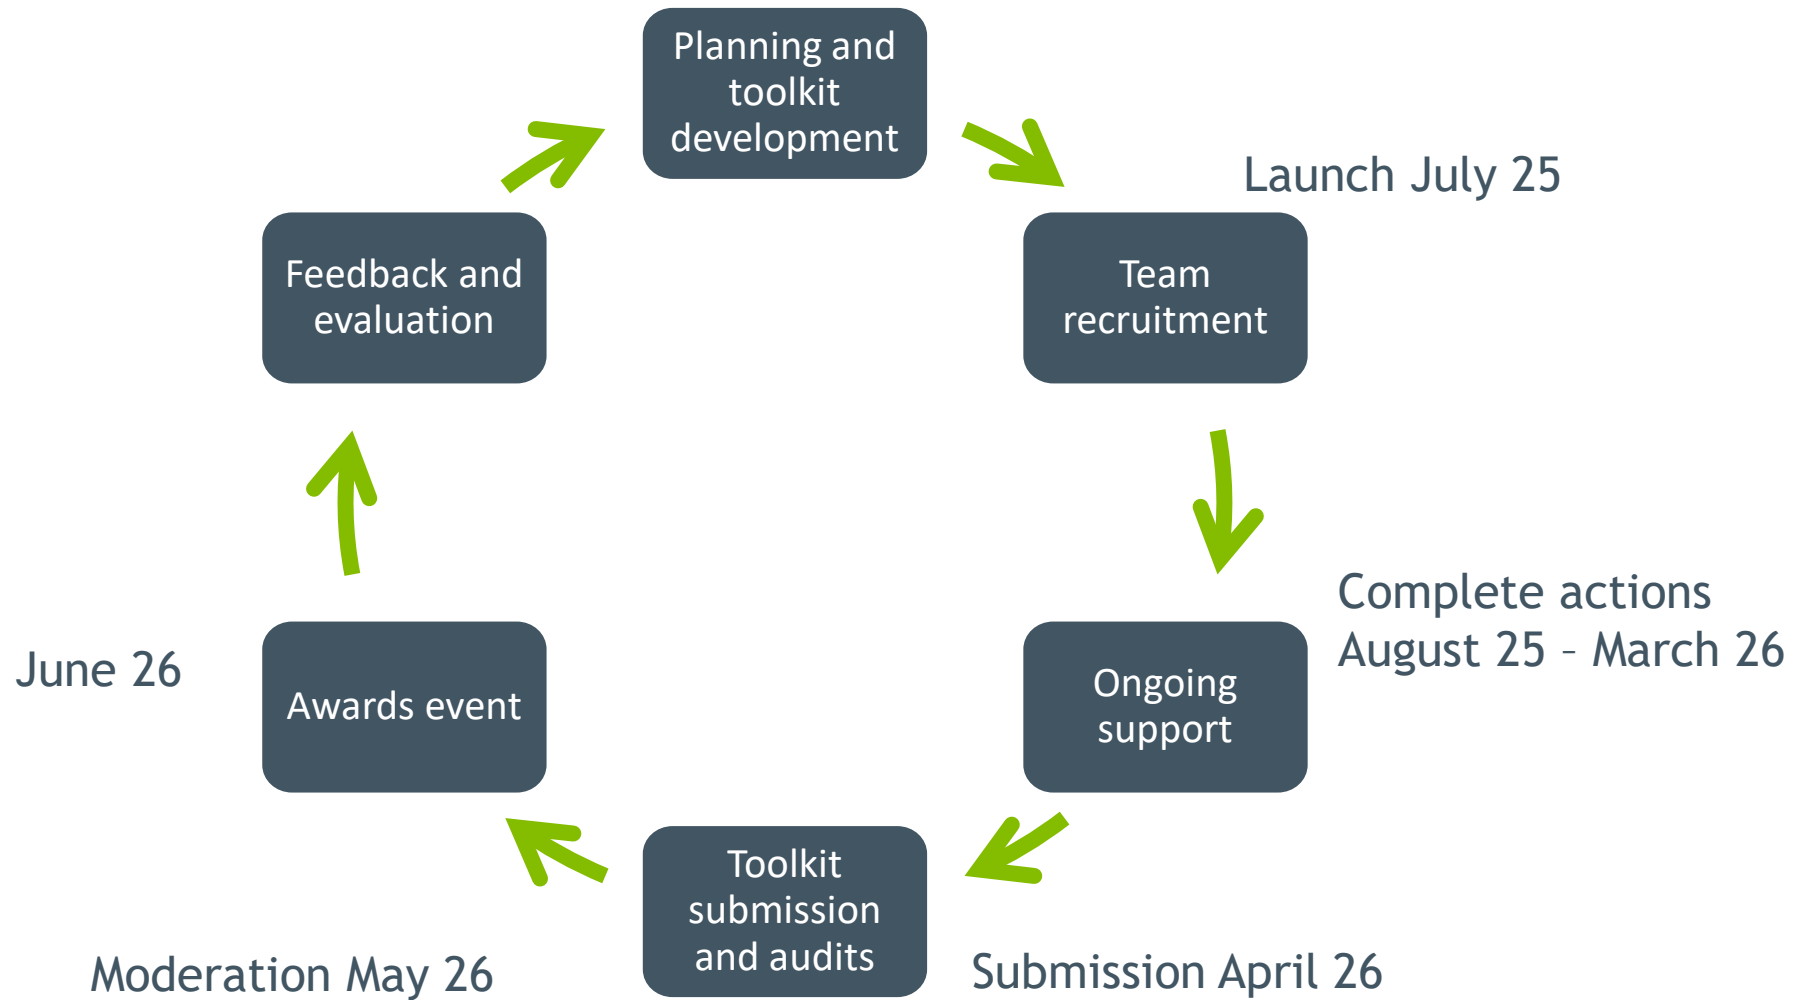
Planning and toolkit development

Launch July 25

Team recruitment

Complete actions
August 25 – March 26

Ongoing support

Toolkit submission and audits

Submission April 26

Moderation May 26

Awards event

June 26

Feedback and evaluation